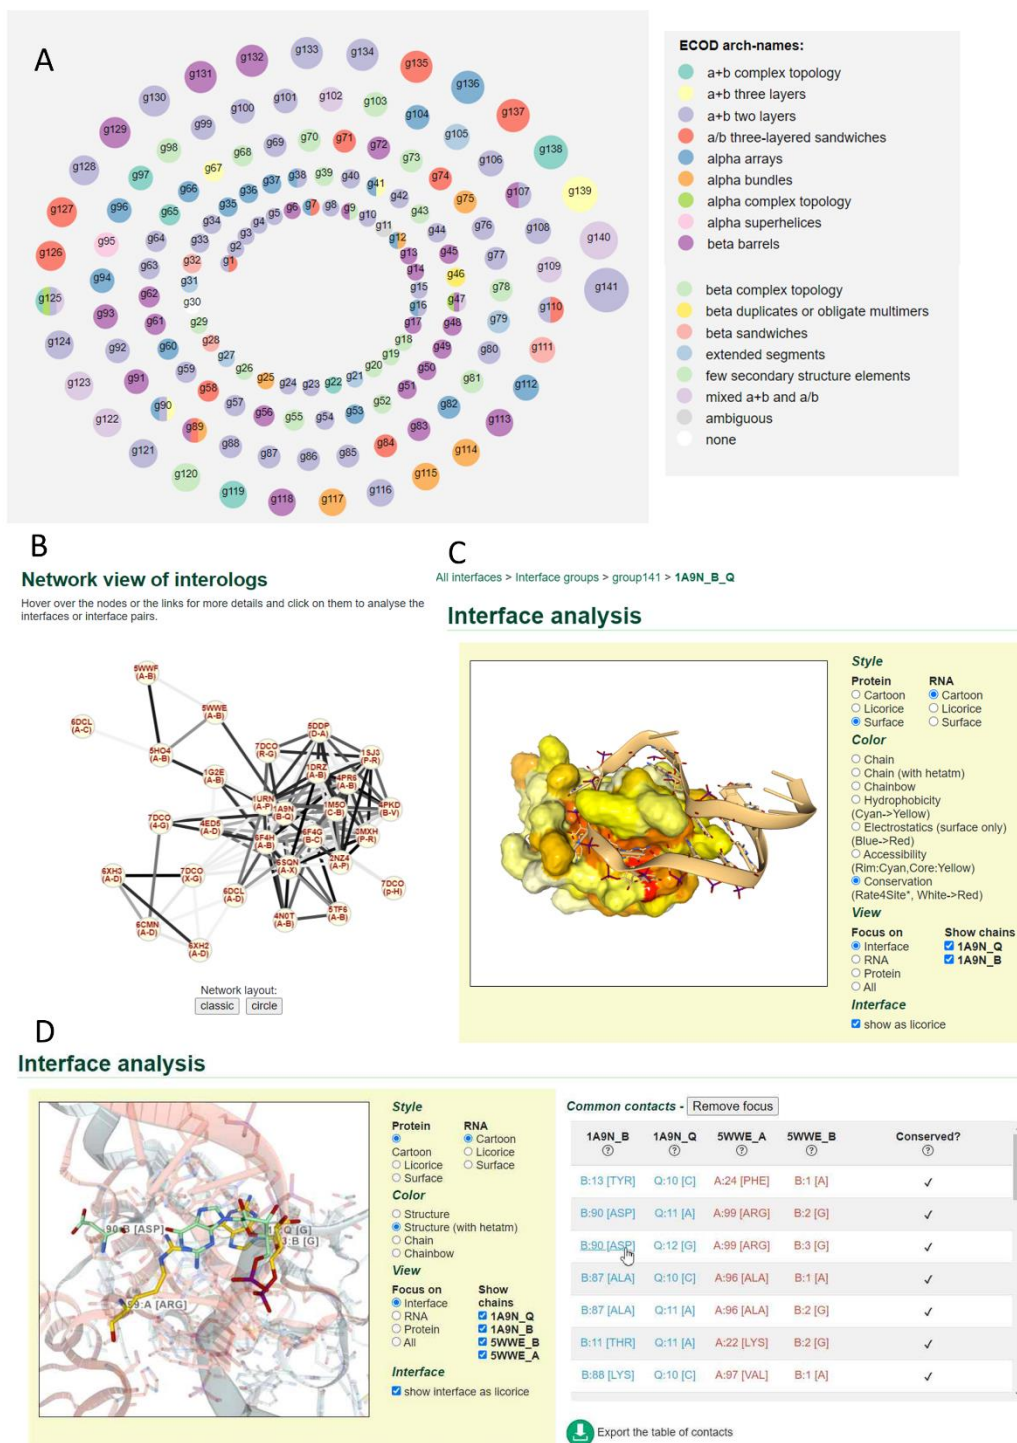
A

g131 g132 g133 g134 g135 g130 g136 g100 g101 g102 g103 g129 g99 g104 g137 g105 g98 g68 g69 g70 g71 g72 g73 g128 g67 g138 g106 g97 g66 g36 g37 g38 g39 g40 g41 g74 g75 g107 g139 g127 g96 g35 g42 g65 g95 g7 g8 g9 g34 g5 g6 g43 g76 g4 g10 g108 g64 g33 g3 g11 g44 g140 g2 g12 g126 g95 g32 g1 g13 g45 g77 g109 g63 g94 g31 g14 g46 g141 g15 g78 g30 g125 g62 g47 g16 g110 g93 g29 g61 g17 g48 g79 g124 g60 g28 g18 g49 g111 g92 g80 g27 g19 g50 g59 g26 g20 g81 g91 g25 g24 g23 g22 g21 g51 g123 g112 g58 g52 g90 g57 g82 g56 g55 g54 g53 g122 g113 g89 g83 g88 g84 g121 g87 g86 g85 g114 g120 g115 g119 g118 g117 g116

ECOD arch-names:
a+b complex topology
a+b three layers
a+b two layers
a/b three-layered sandwiches
alpha arrays
alpha bundles
alpha complex topology
alpha superhelices
beta barrels
beta complex topology
beta duplicates or obligate multimers
beta sandwiches
extended segments
few secondary structure elements
mixed a+b and a/b
ambiguous
none

B

Network view of interologs

Hover over the nodes or the links for more details and click on them to analyse the interfaces or interface pairs.

5WWF (A-B) 5WWE (A-B) 6DCL (A-C) 5HO4 (A-B) 5DDP (D-A) 7DCO (R-Q) 1SJ3 (P-R) 1DRZ (A-B) 4PR6 (A-B) 1G2E (A-B) 1URN (A-P) 1A9N (B-Q) 1M5O (C-B) 6PKD (B-V) 7DCO (4-G) 4ED5 (A-D) 6F4G (B-C) 3MXH (P-R) 6F4H (A-B) 5SQN (A-X) 2NZ4 (A-P) 6XH3 (A-D) 7DCO (X-G) 6DCL (A-D) 7DCO (P-H) 4N0T (A-B) 5TF6 (A-B) 6CMN (A-D) 6XH2 (A-D)

Network layout:
classic circle

C

All interfaces > Interface groups > group141 > 1A9N_B_Q

Interface analysis

Style
Protein
Cartoon
Licorice
Surface
RNA
Cartoon
Licorice
Surface
Color
Chain
Chain (with hetatm)
Chainbow
Hydrophobicity (Cyan->Yellow)
Electrostatics (surface only) (Blue->Red)
Accessibility (Rim:Cyan,Core:Yellow)
Conservation (Rate4Site*, White->Red)
View
Focus on
Interface
RNA
Protein
All
Show chains
1A9N_Q
1A9N_B
Interface
show as licorice

D

Interface analysis

90:B [ASP]
Q [G]
3:B [G]
99:A [ARG]

Style
Protein
Cartoon
Licorice
Surface
RNA
Cartoon
Licorice
Surface
Color
Structure
Structure (with hetatm)
Chain
Chainbow
View
Focus on
Interface
RNA
Protein
All
Show chains
1A9N_Q
1A9N_B
5WWE_B
5WWE_A
Interface
show interface as licorice

Common contacts - Remove focus

| 1A9N_B ⓘ | 1A9N_Q ⓘ | 5WWE_A ⓘ | 5WWE_B ⓘ | Conserved? ⓘ |
|---|---|---|---|---|
| B:13 [TYR] | Q:10 [C] | A:24 [PHE] | B:1 [A] | ✓ |
| B:90 [ASP] | Q:11 [A] | A:99 [ARG] | B:2 [G] | ✓ |
| B:90 [ASP] | Q:12 [G] | A:99 [ARG] | B:3 [G] | ✓ |
| B:87 [ALA] | Q:10 [C] | A:96 [ALA] | B:1 [A] | ✓ |
| B:87 [ALA] | Q:11 [A] | A:96 [ALA] | B:2 [G] | ✓ |
| B:11 [THR] | Q:11 [A] | A:22 [LYS] | B:2 [G] | ✓ |
| B:88 [LYS] | Q:10 [C] | A:97 [VAL] | B:1 [A] | ✓ |

Export the table of contacts